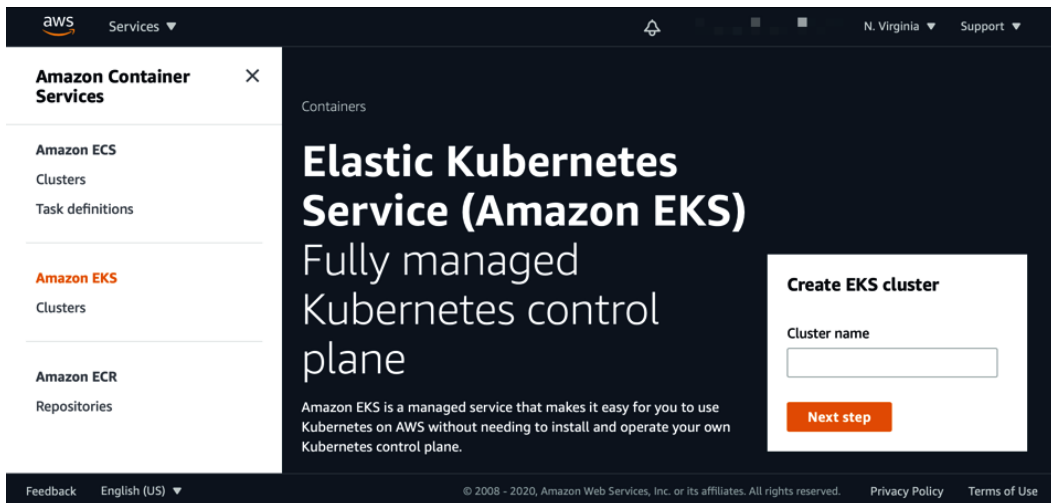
aws Services ▼

N. Virginia ▼ Support ▼

Amazon Container Services

Amazon ECS
Clusters
Task definitions

Amazon EKS
Clusters

Amazon ECR
Repositories

Containers

Elastic Kubernetes Service (Amazon EKS)

Fully managed Kubernetes control plane

Amazon EKS is a managed service that makes it easy for you to use Kubernetes on AWS without needing to install and operate your own Kubernetes control plane.

Create EKS cluster

Cluster name

Next step

Feedback English (US) ▼ © 2008 - 2020, Amazon Web Services, Inc. or its affiliates. All rights reserved. Privacy Policy Terms of Use